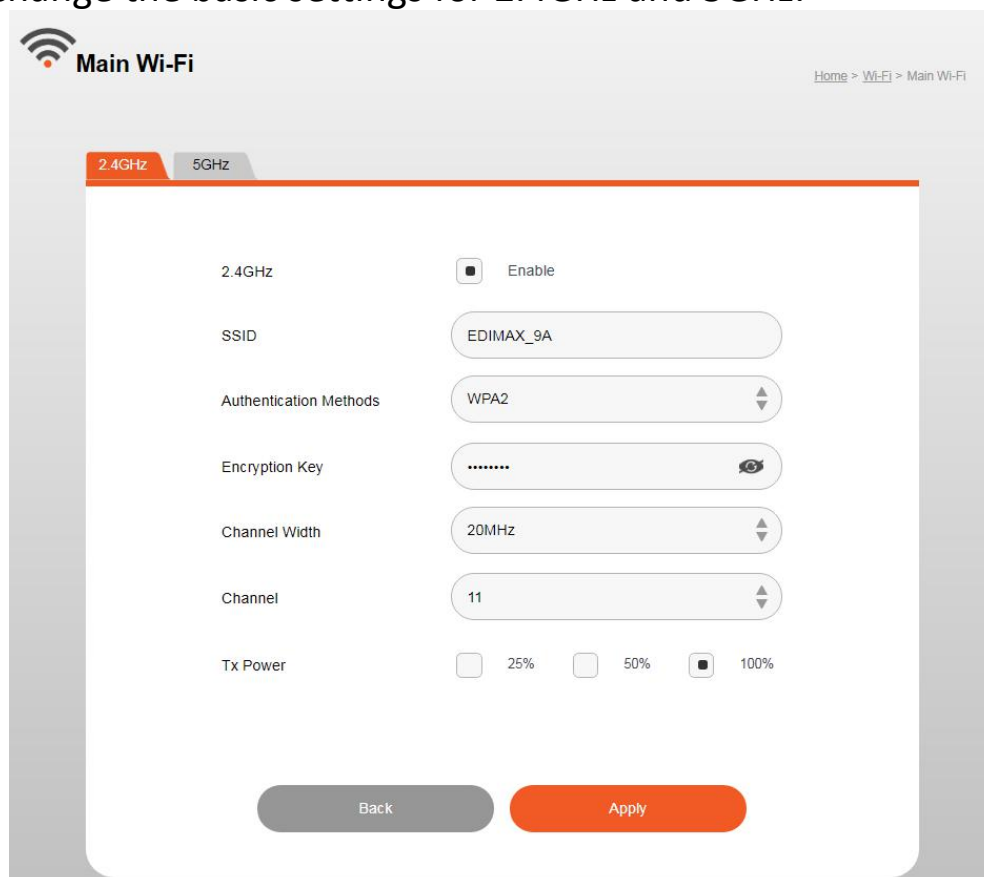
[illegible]

Main Wi-Fi

Home > Wi-Fi > Main Wi-Fi

2.4GHz
5GHz

2.4GHz
Enable

SSID
EDIMAX_9A

Authentication Methods
WPA2

Encryption Key
••••••••

Channel Width
20MHz

Channel
11

Tx Power
25%
50%
100%

Back
Apply